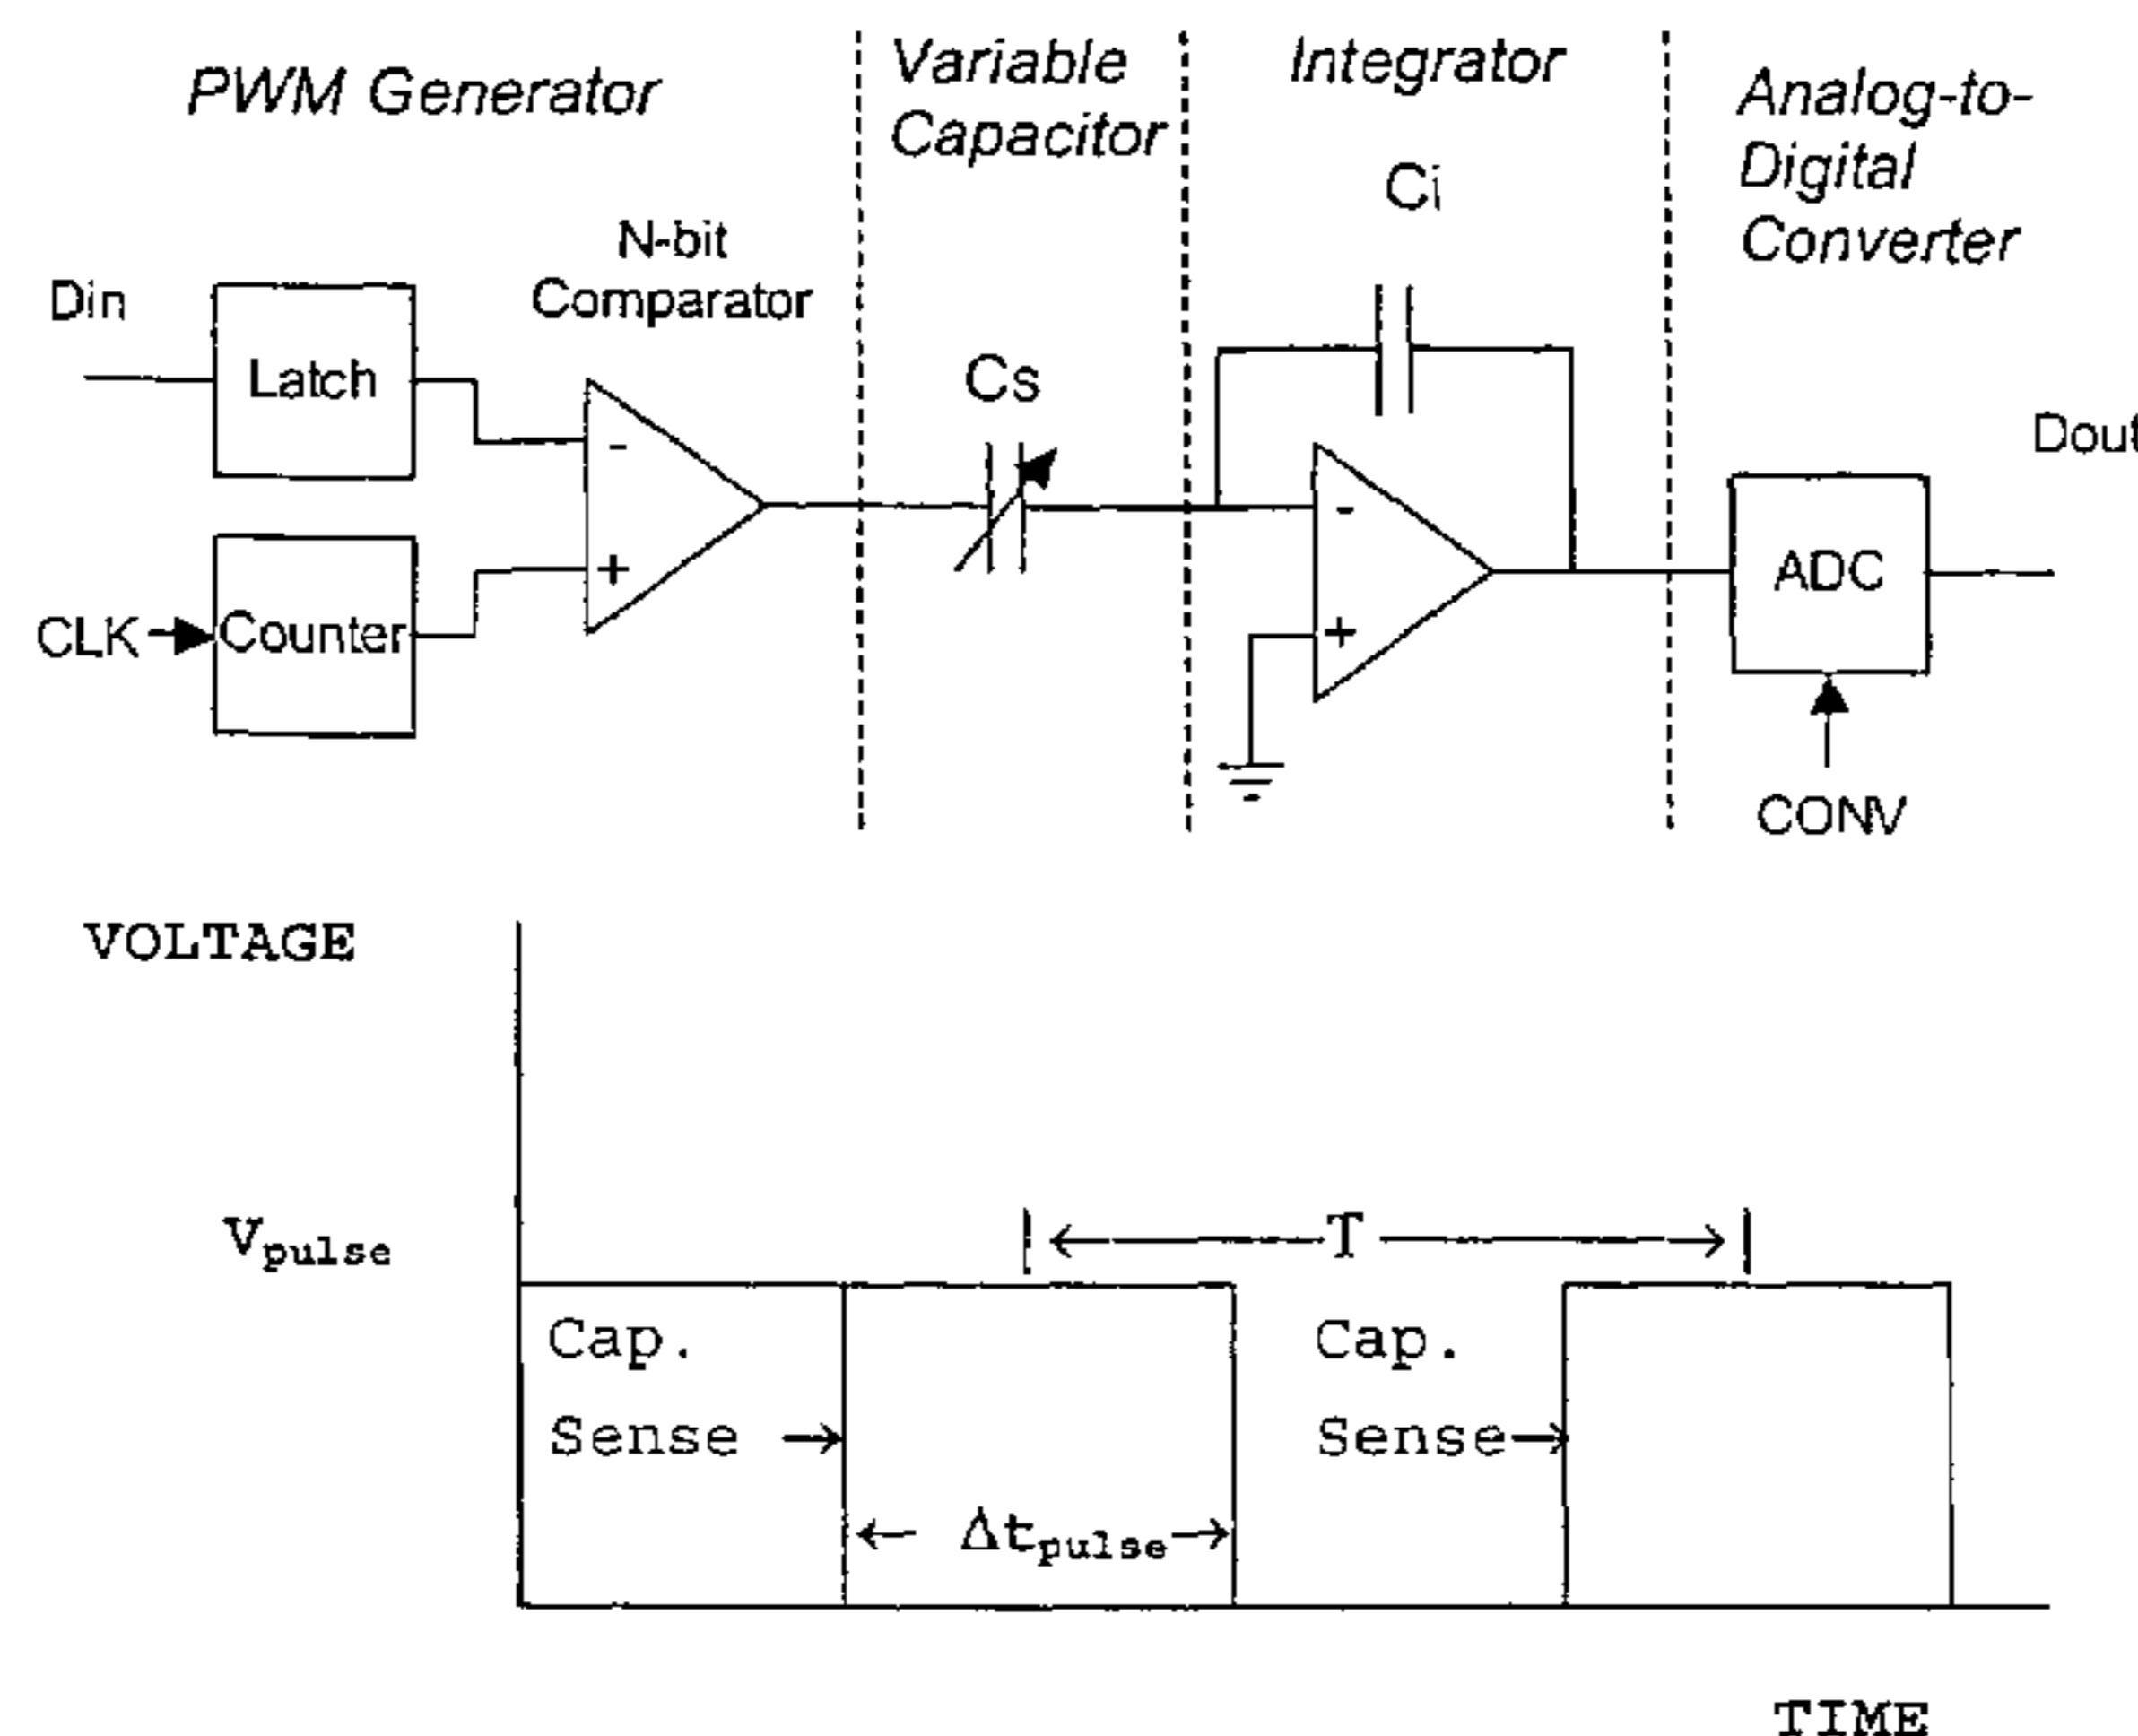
PWM Generator

Variable Capacitor

Integrator

Analog-to-Digital Converter

N-bit Comparator

Ci

Din

Latch

Cs

-

+

Dout

CLK

Counter

-

+

ADC

CONV

VOLTAGE

$V_{pulse}$

T

Cap. Sense

$\Delta t_{pulse}$

Cap. Sense

TIME